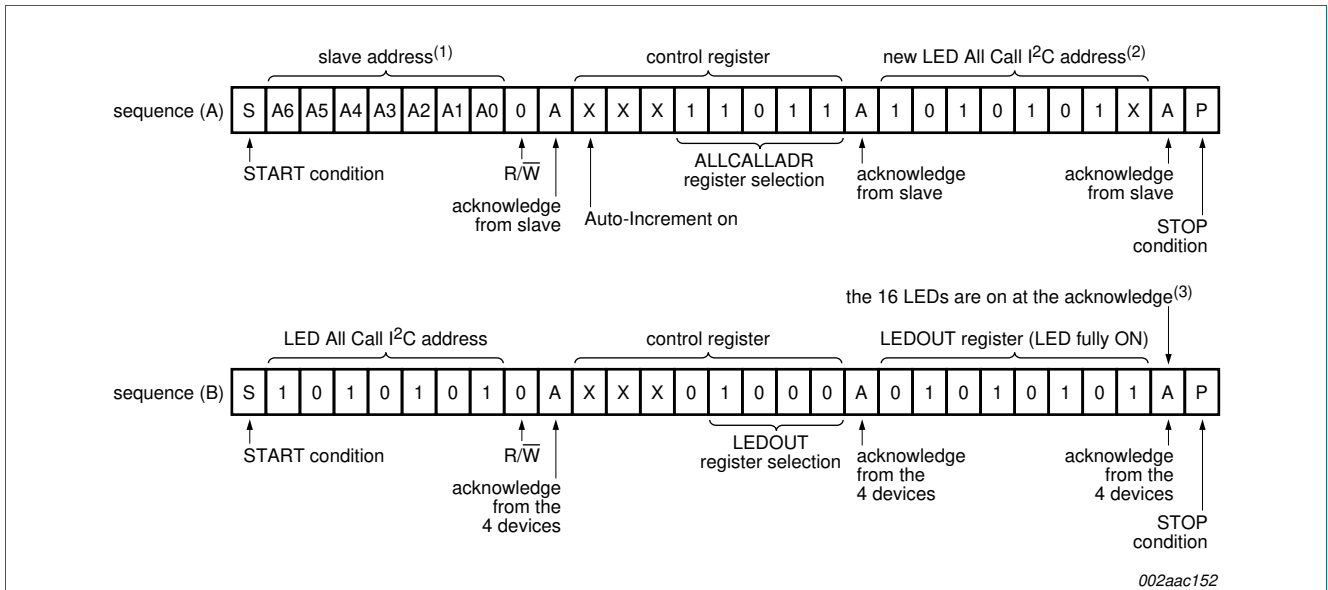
slave address$^{(1)}$

control register

new LED All Call I$^2$C address$^{(2)}$

sequence (A)

| S | A6 | A5 | A4 | A3 | A2 | A1 | A0 | 0 | A | X | X | X | 1 | 1 | 0 | 1 | 1 | A | 1 | 0 | 1 | 0 | 1 | 0 | 1 | X | A | P |
|---|---|---|---|---|---|---|---|---|---|---|---|---|---|---|---|---|---|---|---|---|---|---|---|---|---|---|---|---|

START condition

R/$\overline{W}$

acknowledge from slave

Auto-Increment on

ALLCALLADR register selection

acknowledge from slave

acknowledge from slave

STOP condition

the 16 LEDs are on at the acknowledge$^{(3)}$

LED All Call I$^2$C address

control register

LEDOUT register (LED fully ON)

sequence (B)

| S | 1 | 0 | 1 | 0 | 1 | 0 | 1 | 0 | A | X | X | X | 0 | 1 | 0 | 0 | 0 | A | 0 | 1 | 0 | 1 | 0 | 1 | 0 | 1 | A | P |
|---|---|---|---|---|---|---|---|---|---|---|---|---|---|---|---|---|---|---|---|---|---|---|---|---|---|---|---|---|

START condition

R/$\overline{W}$

acknowledge from the 4 devices

LEDOUT register selection

acknowledge from the 4 devices

acknowledge from the 4 devices

STOP condition

002aac152